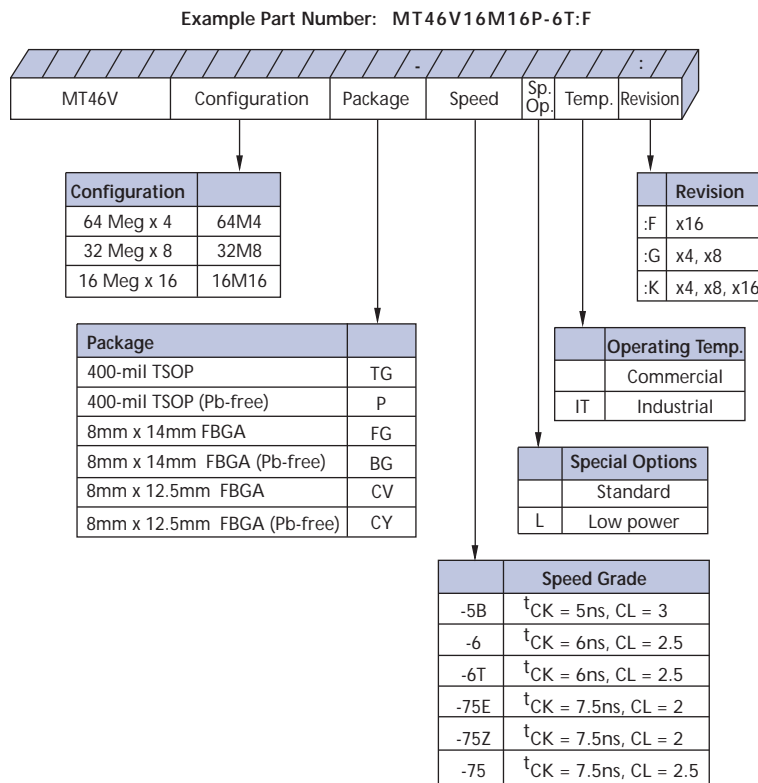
Example Part Number: MT46V16M16P-6T:F

| MT46V | Configuration | Package | - | Speed | Sp. Op. | Temp. | : | Revision |
|---|---|---|---|---|---|---|---|---|

| Configuration | |
|---|---|
| 64 Meg x 4 | 64M4 |
| 32 Meg x 8 | 32M8 |
| 16 Meg x 16 | 16M16 |

| Package | |
|---|---|
| 400-mil TSOP | TG |
| 400-mil TSOP (Pb-free) | P |
| 8mm x 14mm FBGA | FG |
| 8mm x 14mm FBGA (Pb-free) | BG |
| 8mm x 12.5mm FBGA | CV |
| 8mm x 12.5mm FBGA (Pb-free) | CY |

| | Revision |
|---|---|
| :F | x16 |
| :G | x4, x8 |
| :K | x4, x8, x16 |

| | Operating Temp. |
|---|---|
| | Commercial |
| IT | Industrial |

| | Special Options |
|---|---|
| | Standard |
| L | Low power |

| | Speed Grade |
|---|---|
| -5B | $^t$CK = 5ns, CL = 3 |
| -6 | $^t$CK = 6ns, CL = 2.5 |
| -6T | $^t$CK = 6ns, CL = 2.5 |
| -75E | $^t$CK = 7.5ns, CL = 2 |
| -75Z | $^t$CK = 7.5ns, CL = 2 |
| -75 | $^t$CK = 7.5ns, CL = 2.5 |